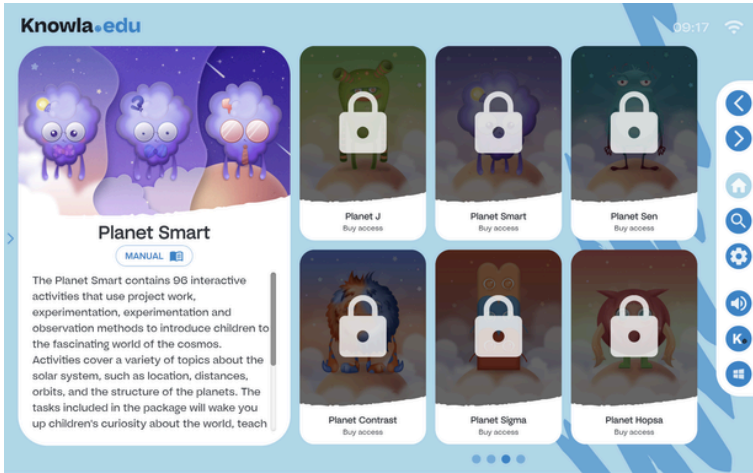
Knowla.edu

09:17

Planet Smart

MANUAL

The Planet Smart contains 96 interactive activities that use project work, experimentation, experimentation and observation methods to introduce children to the fascinating world of the cosmos. Activities cover a variety of topics about the solar system, such as location, distances, orbits, and the structure of the planets. The tasks included in the package will wake you up children's curiosity about the world, teach

Planet J
Buy access

Planet Smart
Buy access

Planet Sen
Buy access

Planet Contrast
Buy access

Planet Sigma
Buy access

Planet Hopsa
Buy access

K